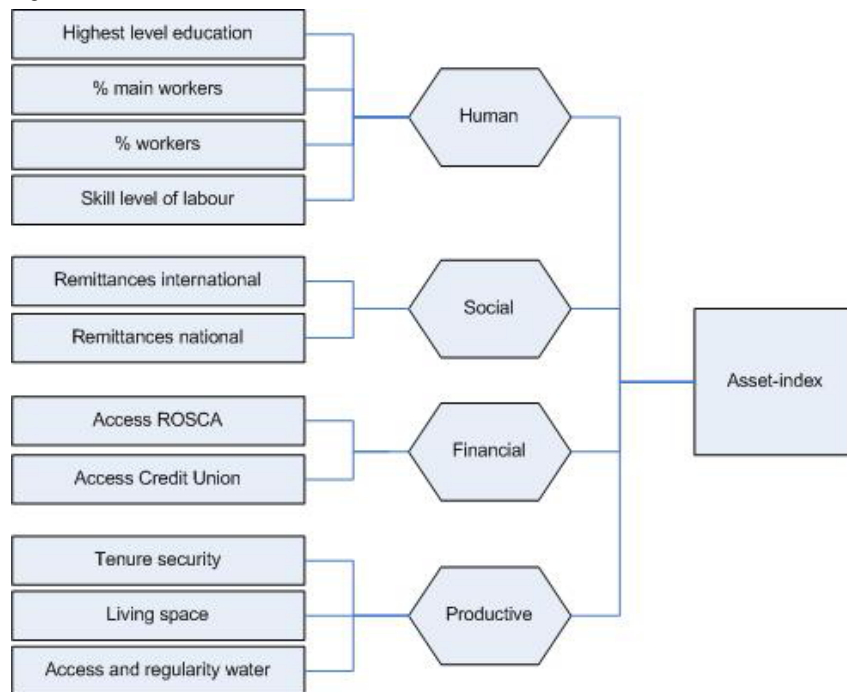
Highest level education

% main workers

% workers

Skill level of labour

Human

Remittances international

Remittances national

Social

Access ROSCA

Access Credit Union

Financial

Tenure security

Living space

Access and regularity water

Productive

Asset-index